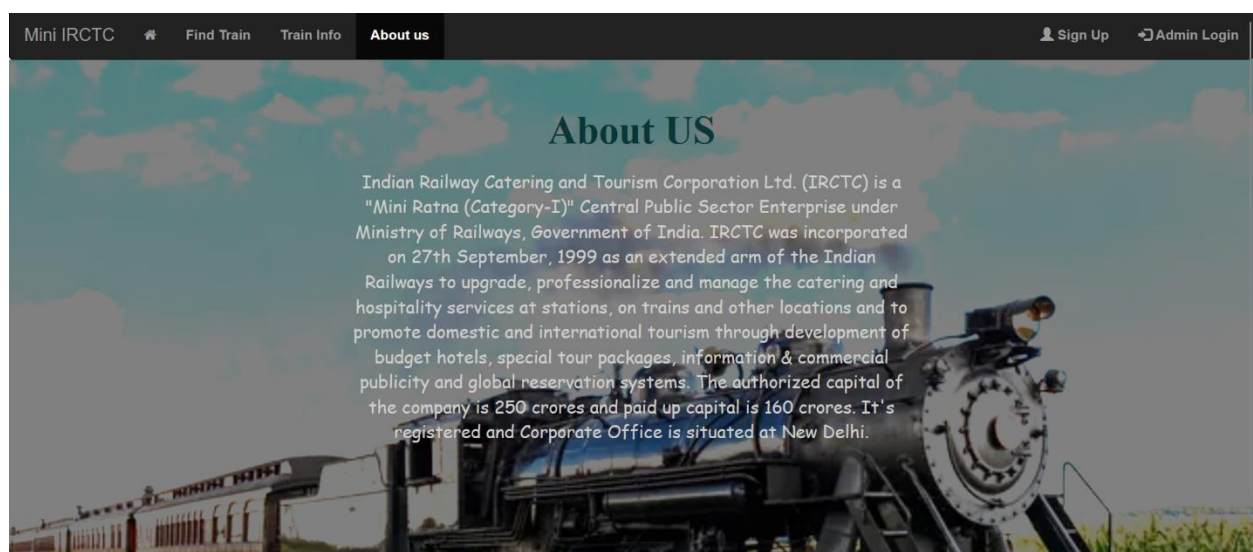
Mini IRCTC Find Train Train Info About us

Sign Up Admin Login

About US

Indian Railway Catering and Tourism Corporation Ltd. (IRCTC) is a "Mini Ratna (Category-I)" Central Public Sector Enterprise under Ministry of Railways, Government of India. IRCTC was incorporated on 27th September, 1999 as an extended arm of the Indian Railways to upgrade, professionalize and manage the catering and hospitality services at stations, on trains and other locations and to promote domestic and international tourism through development of budget hotels, special tour packages, information & commercial publicity and global reservation systems. The authorized capital of the company is 250 crores and paid up capital is 160 crores. It's registered and Corporate Office is situated at New Delhi.